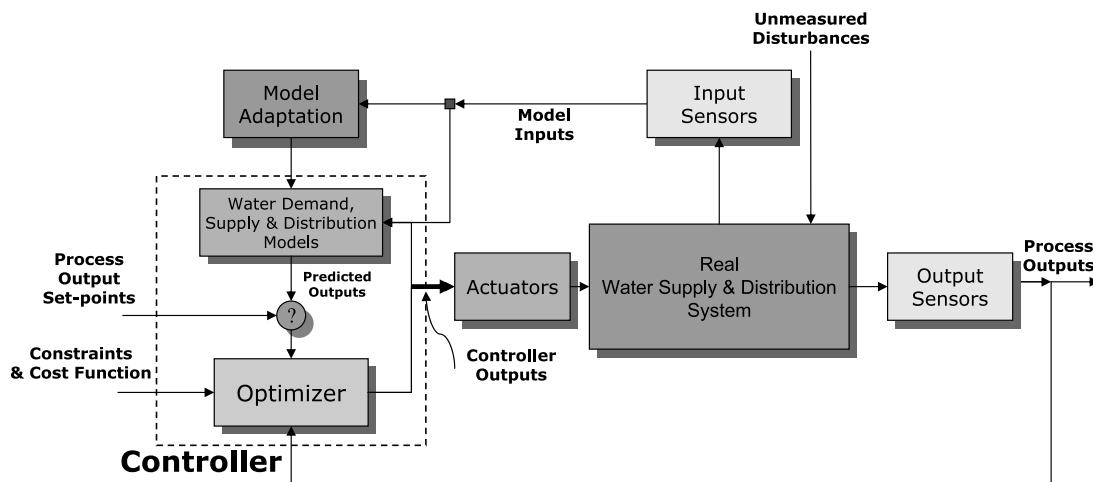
Unmeasured Disturbances

Model Adaptation

Model Inputs

Input Sensors

Water Demand, Supply & Distribution Models

Process Output Set-points

Predicted Outputs

?

Actuators

Real Water Supply & Distribution System

Output Sensors

Process Outputs

Constraints & Cost Function

Optimizer

Controller Outputs

Controller